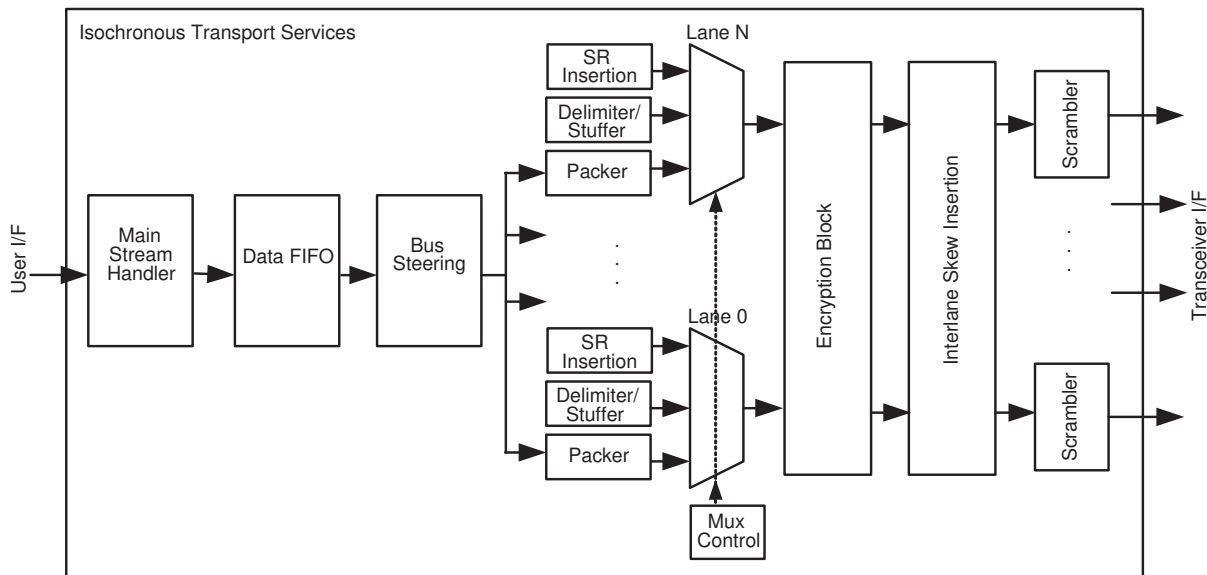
Isochronous Transport Services

User I/F

Main Stream Handler

Data FIFO

Bus Steering

Lane N

SR Insertion

Delimiter/ Stuffer

Packer

. . .

Lane 0

SR Insertion

Delimiter/ Stuffer

Packer

Mux Control

Encryption Block

Interlane Skew Insertion

Scrambler

. . .

Scrambler

Transceiver I/F